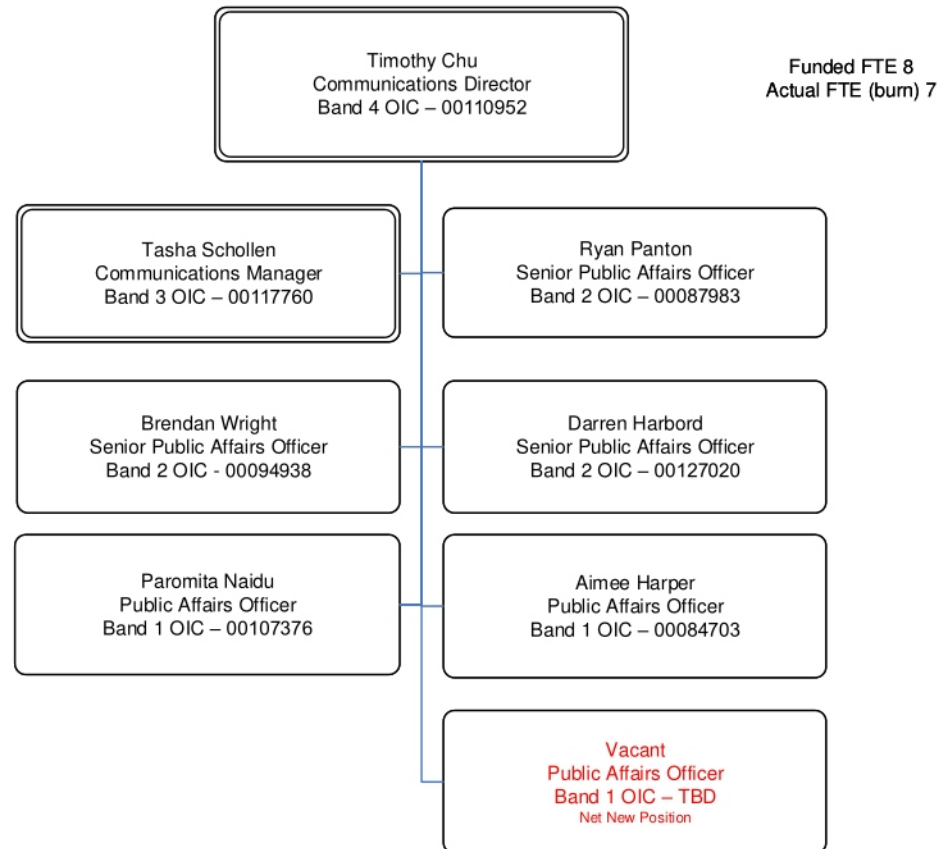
Timothy Chu
Communications Director
Band 4 OIC – 00110952

Funded FTE 8
Actual FTE (burn) 7

Tasha Schollen
Communications Manager
Band 3 OIC – 00117760

Ryan Panton
Senior Public Affairs Officer
Band 2 OIC – 00087983

Brendan Wright
Senior Public Affairs Officer
Band 2 OIC - 00094938

Darren Harbord
Senior Public Affairs Officer
Band 2 OIC – 00127020

Paromita Naidu
Public Affairs Officer
Band 1 OIC – 00107376

Aimee Harper
Public Affairs Officer
Band 1 OIC – 00084703

Vacant
Public Affairs Officer
Band 1 OIC – TBD
Net New Position